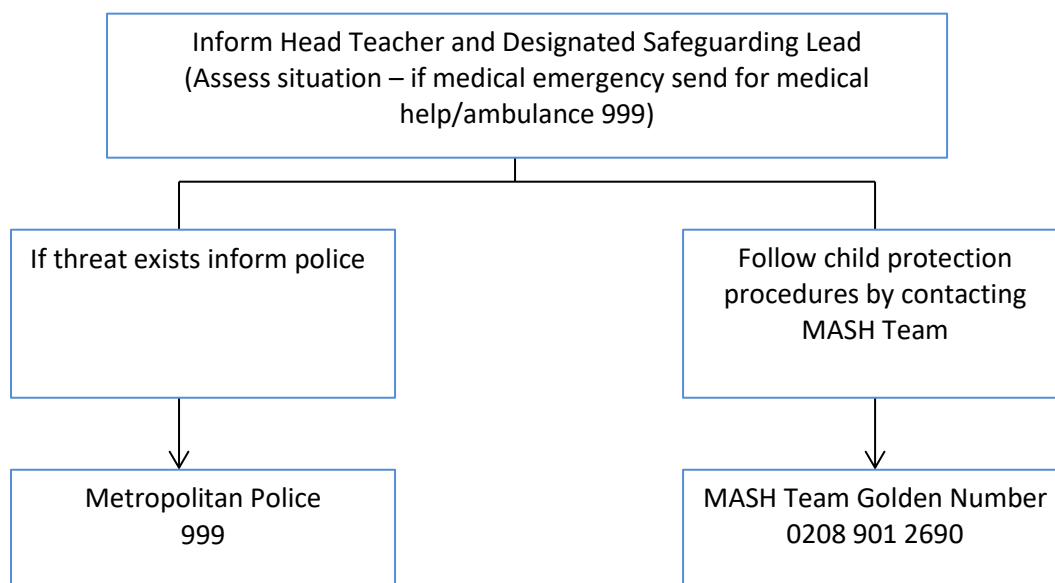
Inform Head Teacher and Designated Safeguarding Lead (Assess situation – if medical emergency send for medical help/ambulance 999)

If threat exists inform police

Follow child protection procedures by contacting MASH Team

Metropolitan Police
999

MASH Team Golden Number
0208 901 2690